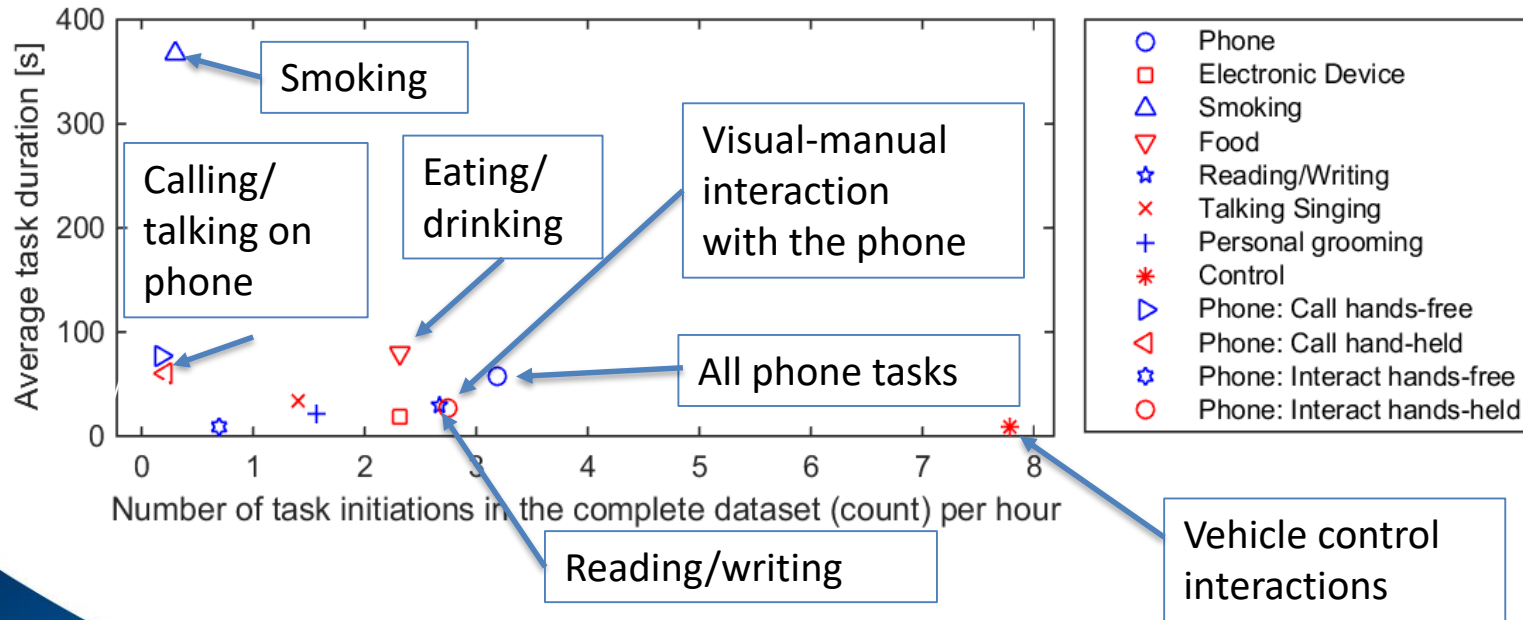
400
300
200
100
0
Average task duration [s]

0 1 2 3 4 5 6 7 8
Number of task initiations in the complete dataset (count) per hour

Smoking

Calling/ talking on phone

Eating/ drinking

Visual-manual interaction with the phone

All phone tasks

Reading/writing

Vehicle control interactions

Phone
Electronic Device
Smoking
Food
Reading/Writing
Talking Singing
Personal grooming
Control
Phone: Call hands-free
Phone: Call hand-held
Phone: Interact hands-free
Phone: Interact hands-held